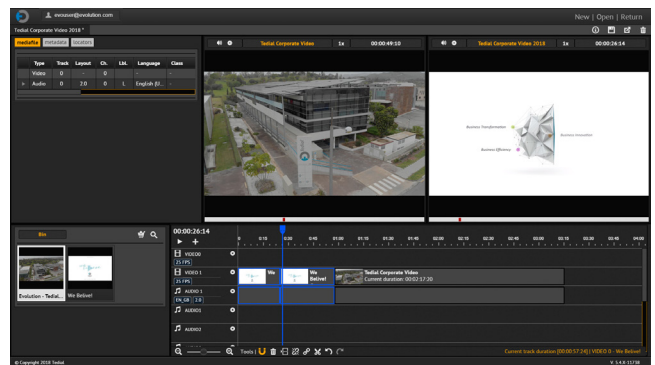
evouser@evolution.com

New | Open | Return

Tedial Corporate Video 2018 *

mediafile | metadata | locators

| Type | Track | Layout | Ch. | Lid. | Language | Class |
|---|---|---|---|---|---|---|
| Video | 0 | - | 0 | - | - | - |
| Audio | 0 | 2.0 | 0 | L | English (U... | - |

Tedial Corporate Video | 1x | 00:00:49:10

Tedial Corporate Video 2018 | 1x | 00:00:26:14

Business Transformation
Business Innovation
Business Efficiency

Bin

Evolution - Tedial... | We Belive!

00:00:26:14

0 | 0:15 | 0:30 | 0:45 | 01:00 | 01:15 | 01:30 | 01:45 | 02:00 | 02:15 | 02:30 | 02:45 | 03:00 | 03:15 | 03:30 | 03:45 | 04:00

VIDEO0
25 FPS
VIDEO 1
25 FPS
AUDIO 1
EN_GB 2.0
AUDIO1
AUDIO2

We | We Belive!

Tedial Corporate Video
Current duration: 00:02:57:30

Tools |

Current track duration [00:00:57:24] | VIDEO 0 - We Belive!

© Copyright 2018 Tedial

V. 5.4.8-11738